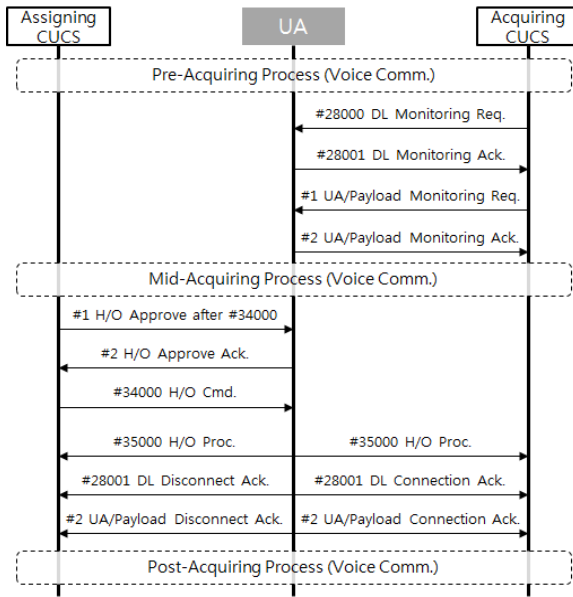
Assigning CUCS

UA

Acquiring CUCS

Pre-Acquiring Process (Voice Comm.)

#28000 DL Monitoring Req.

#28001 DL Monitoring Ack.

#1 UA/Payload Monitoring Req.

#2 UA/Payload Monitoring Ack.

Mid-Acquiring Process (Voice Comm.)

#1 H/O Approve after #34000

#2 H/O Approve Ack.

#34000 H/O Cmd.

#35000 H/O Proc.

#35000 H/O Proc.

#28001 DL Disconnect Ack.

#28001 DL Connection Ack.

#2 UA/Payload Disconnect Ack.

#2 UA/Payload Connection Ack.

Post-Acquiring Process (Voice Comm.)